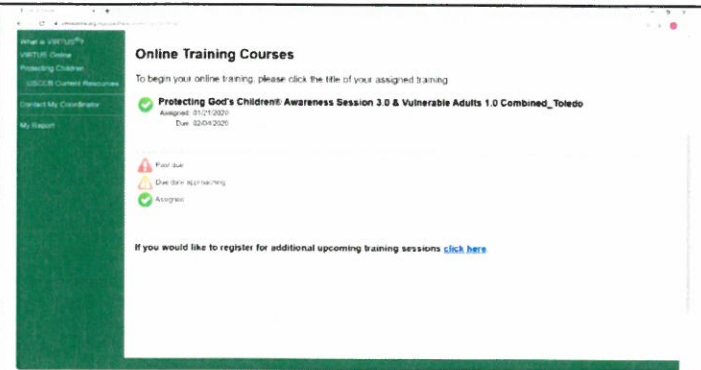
What is VIRTUS®

VIRTUS Online

Protecting Children

USCCB Current Resources

Contact My Coordinator

My Report

Online Training Courses

To begin your online training, please click the title of your assigned training

Protecting God's Children® Awareness Session 3.0 & Vulnerable Adults 1.0 Combined_Toledo

Assigned: 01/21/2020

Due: 02/04/2020

Past due

Due date approaching

Assigned

If you would like to register for additional upcoming training sessions click here